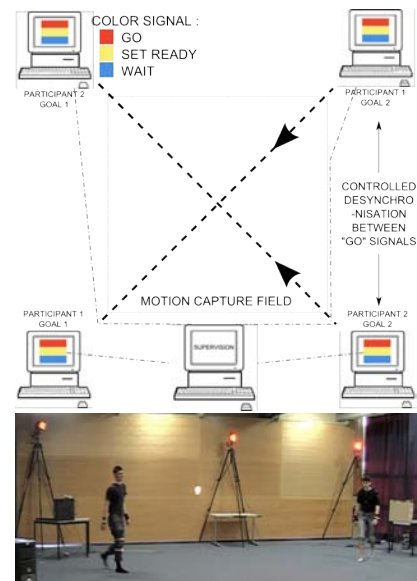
COLOR SIGNAL :
GO
SET READY
WAIT

PARTICIPANT 2
GOAL 1

PARTICIPANT 1
GOAL 2

CONTROLLED DESYNCHRO-NISATION BETWEEN "GO" SIGNALS

MOTION CAPTURE FIELD

PARTICIPANT 1
GOAL 1

SUPERVISION

PARTICIPANT 2
GOAL 2